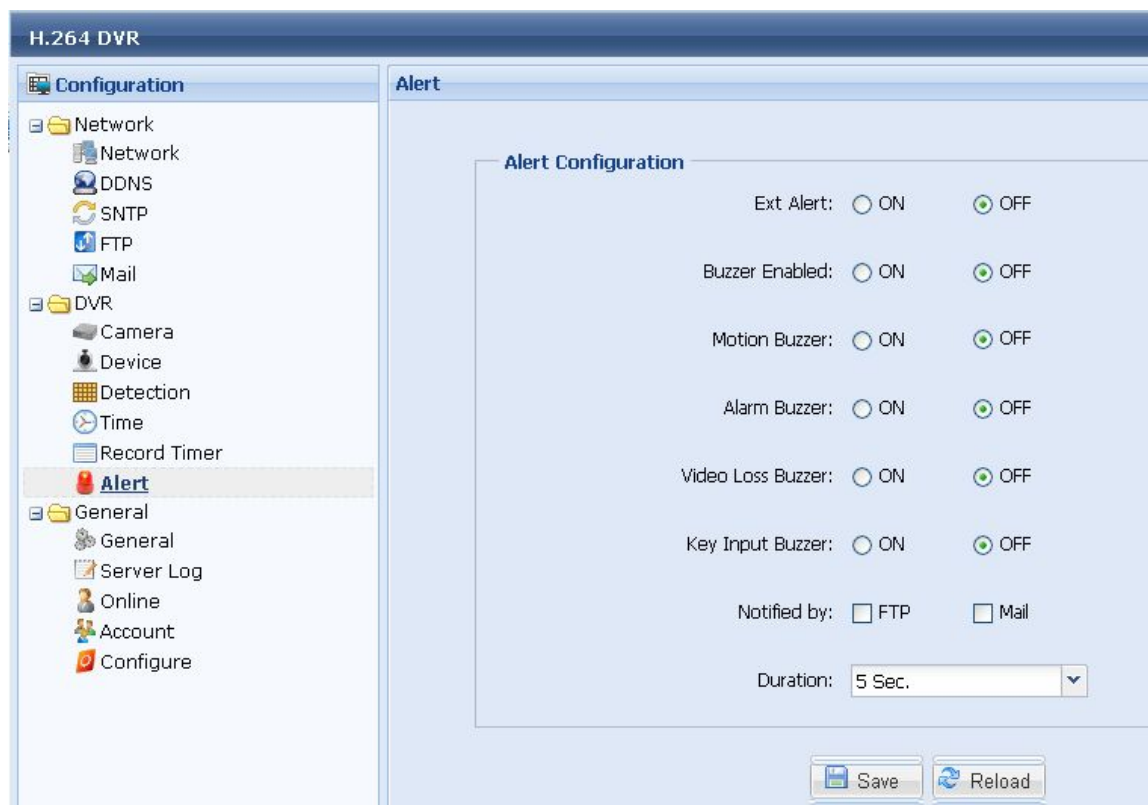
H.264 DVR

Configuration

Network
Network
DDNS
SNTP
FTP
Mail
DVR
Camera
Device
Detection
Time
Record Timer
Alert
General
General
Server Log
Online
Account
Configure

Alert

Alert Configuration

Ext Alert: ON OFF

Buzzer Enabled: ON OFF

Motion Buzzer: ON OFF

Alarm Buzzer: ON OFF

Video Loss Buzzer: ON OFF

Key Input Buzzer: ON OFF

Notified by: FTP Mail

Duration: 5 Sec.

Save Reload